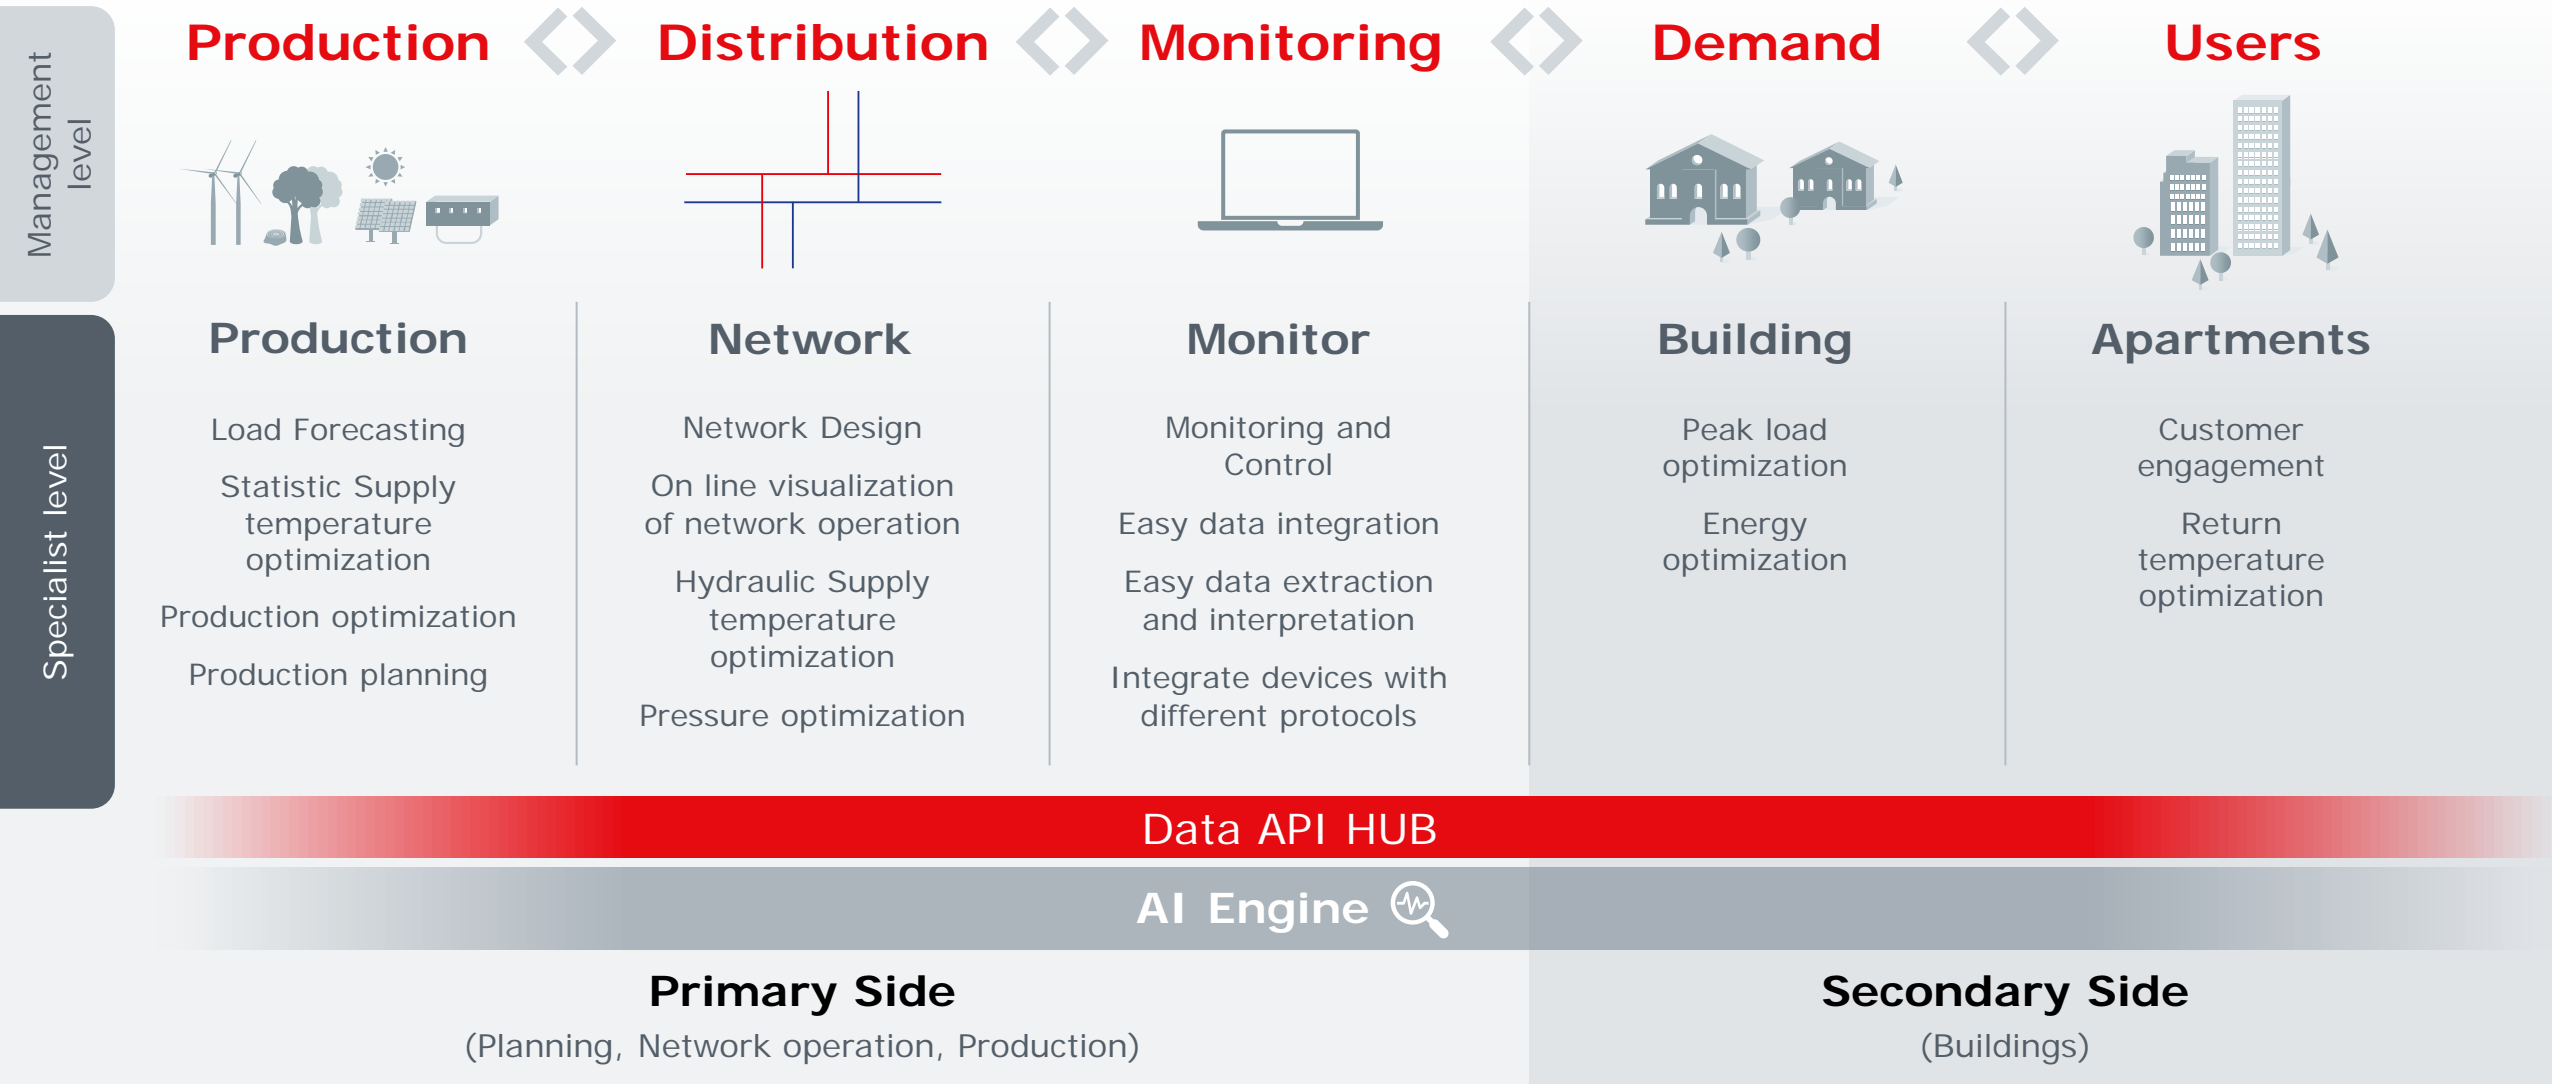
Management level

Production Distribution Monitoring Demand Users

Specialist level

Production

Load Forecasting

Statistic Supply temperature optimization

Production optimization

Production planning

Network

Network Design

On line visualization of network operation

Hydraulic Supply temperature optimization

Pressure optimization

Monitor

Monitoring and Control

Easy data integration

Easy data extraction and interpretation

Integrate devices with different protocols

Building

Peak load optimization

Energy optimization

Apartments

Customer engagement

Return temperature optimization

Data API HUB

AI Engine

Primary Side

(Planning, Network operation, Production)

Secondary Side

(Buildings)